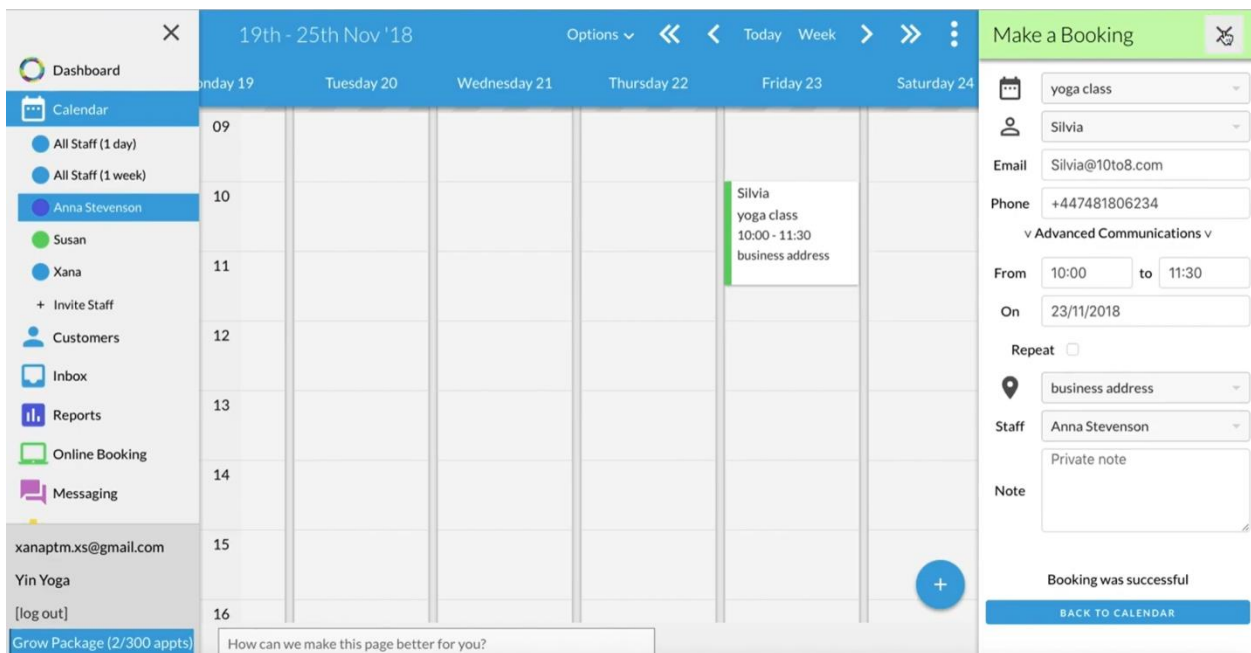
×
Dashboard
Calendar
All Staff (1 day)
All Staff (1 week)
Anna Stevenson
Susan
Xana
+ Invite Staff
Customers
Inbox
Reports
Online Booking
Messaging
xanaptm.xs@gmail.com
Yin Yoga
[log out]
Grow Package (2/300 appts)

19th - 25th Nov '18
Options ⌄ « ‹ Today Week › » ⋮

| nday 19 | Tuesday 20 | Wednesday 21 | Thursday 22 | Friday 23 | Saturday 24 |
|---|---|---|---|---|---|
| 09 | | | | | |
| 10 | | | | Silvia yoga class 10:00 - 11:30 business address | |
| 11 | | | | | |
| 12 | | | | | |
| 13 | | | | | |
| 14 | | | | | |
| 15 | | | | | |
| 16 | | | | | |

+
How can we make this page better for you?

Make a Booking
yoga class
Silvia
Email Silvia@10to8.com
Phone +447481806234
∨ Advanced Communications ∨
From 10:00 to 11:30
On 23/11/2018
Repeat
business address
Staff Anna Stevenson
Note Private note
Booking was successful
BACK TO CALENDAR